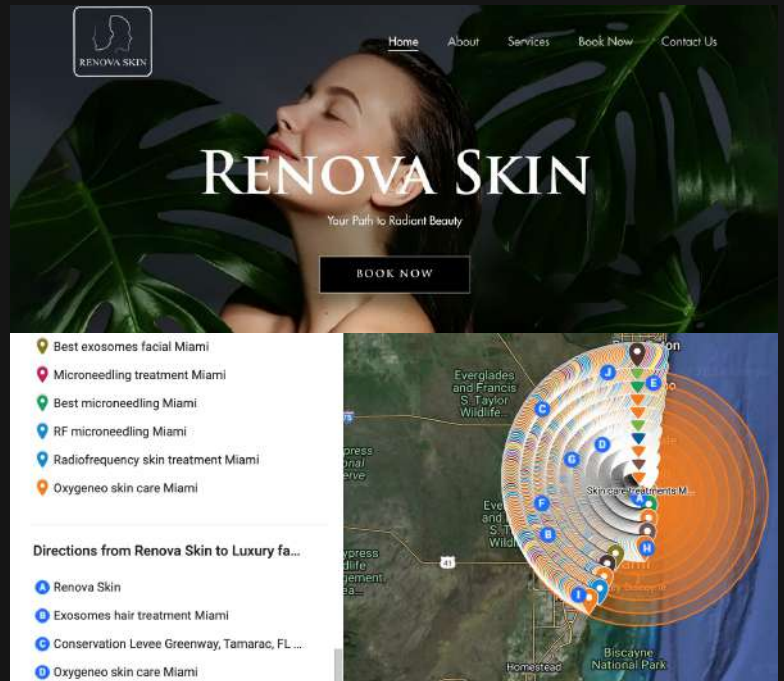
RENOVA SKIN

Home About Services Book Now Contact Us

RENOVA SKIN

Your Path to Radiant Beauty

BOOK NOW

Best exosomes facial Miami
Microneedling treatment Miami
Best microneedling Miami
RF microneedling Miami
Radiofrequency skin treatment Miami
Oxygeneo skin care Miami

Directions from Renova Skin to Luxury fa...

A Renova Skin
B Exosomes hair treatment Miami
C Conservation Levee Greenway, Tamarac, FL ...
D Oxygeneo skin care Miami

Everglades and Francis S. Taylor Wildlife...
Skin care treatments Mi...
Homestead
Biscayne National Park
41